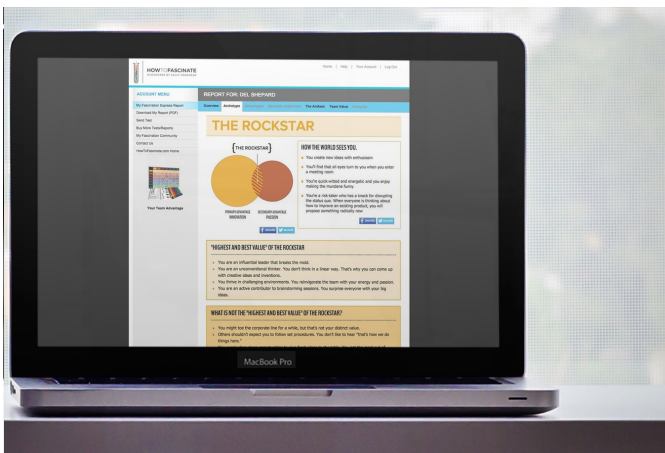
HOW TO FASCINATE

Home | Help | Your Account | Log Out

ACCOUNT MENU

My Fascination Express Report
Download My Report (PDF)
Send Test
Buy More Tests/Reports
My Fascination Community
Contact Us
HowToFascinate.com Home

Your Team Advantage

REPORT FOR: DEL SHEPARD

Overview | Archetype | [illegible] | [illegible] | The Anchors | Team Value | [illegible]

THE ROCKSTAR

THE ROCKSTAR

PRIMARY ADVANTAGE INNOVATION

SECONDARY ADVANTAGE PASSION

HOW THE WORLD SEES YOU:

You create new ideas with enthusiasm

You'll find that all eyes turn to you when you enter a meeting room

You're quick-witted and energetic and you enjoy making the mundane funny

You're a ride-taker who has a knack for disrupting the status quo. When everyone is thinking about how to improve an existing product, you will propose something radically new

"HIGHEST AND BEST VALUE" OF THE ROCKSTAR

You are an influential leader that breaks the mold.

You are an unconventional thinker. You don't think in a linear way. That's why you can come up with creative ideas and inventions.

You thrive in challenging environments. You reinvigorate the team with your energy and passion.

You are an active contributor to brainstorming sessions. You surprise everyone with your big ideas.

WHAT IS NOT THE "HIGHEST AND BEST VALUE" OF THE ROCKSTAR?

You might toe the corporate line for a while, but that's not your distinct value.

Others shouldn't expect you to follow set procedures. You don't like to hear "that's how we do things here."

MacBook Pro